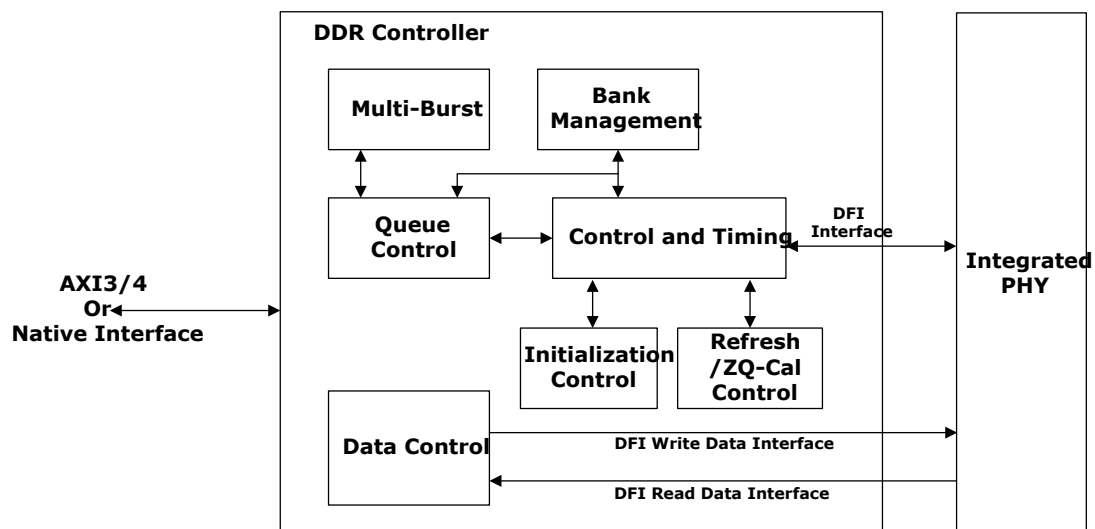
DDR Controller

Multi-Burst

Bank Management

Queue Control

Control and Timing

DFI Interface

Integrated PHY

AXI3/4 Or Native Interface

Initialization Control

Refresh /ZQ-Cal Control

Data Control

DFI Write Data Interface

DFI Read Data Interface